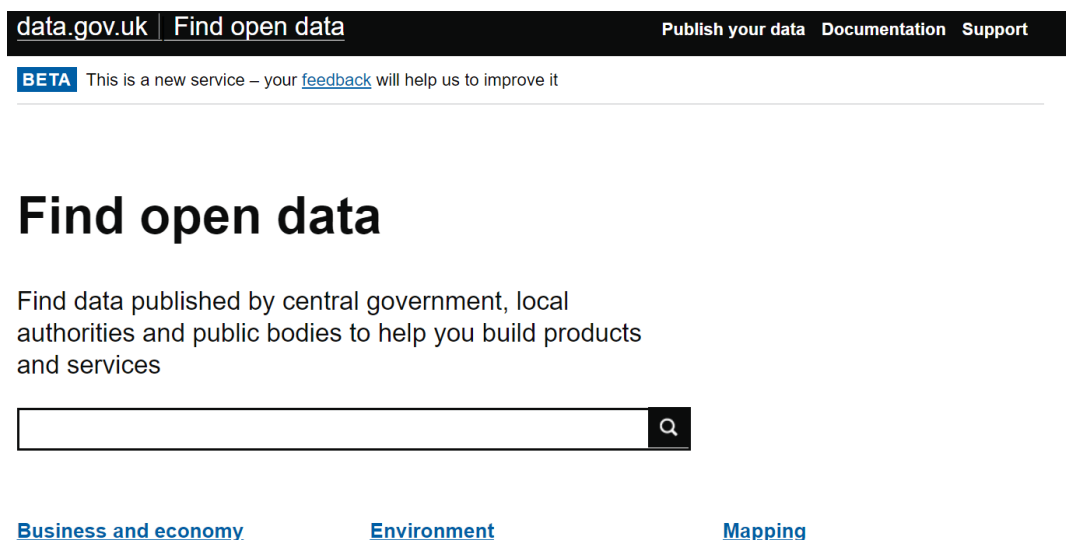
data.gov.uk | Find open data

Publish your data Documentation Support

BETA This is a new service – your feedback will help us to improve it

# Find open data

Find data published by central government, local authorities and public bodies to help you build products and services

Business and economy

Environment

Mapping